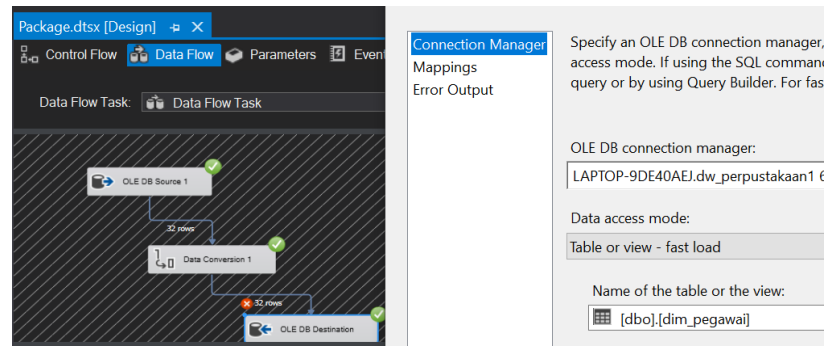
Package.dtsx [Design]

Control Flow
Data Flow
Parameters
Event

Data Flow Task:
Data Flow Task

OLE DB Source 1
32 rows
Data Conversion 1
32 rows
OLE DB Destination

Connection Manager
Mappings
Error Output

Specify an OLE DB connection manager, access mode. If using the SQL comman query or by using Query Builder. For fas

OLE DB connection manager:
LAPTOP-9DE40AEJ.dw_perpustakaan1 6

Data access mode:
Table or view - fast load

Name of the table or the view:
[dbo].[dim_pegawai]